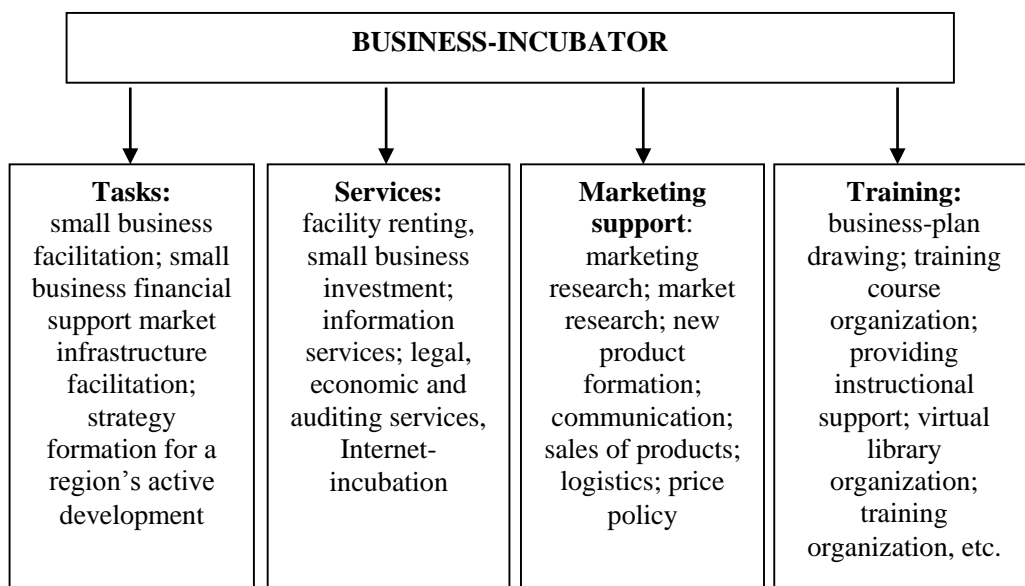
BUSINESS-INCUBATOR

Tasks: small business facilitation; small business financial support market infrastructure facilitation; strategy formation for a region's active development

Services: facility renting, small business investment; information services; legal, economic and auditing services, Internet-incubation

Marketing support: marketing research; market research; new product formation; communication; sales of products; logistics; price policy

Training: business-plan drawing; training course organization; providing instructional support; virtual library organization; training organization, etc.